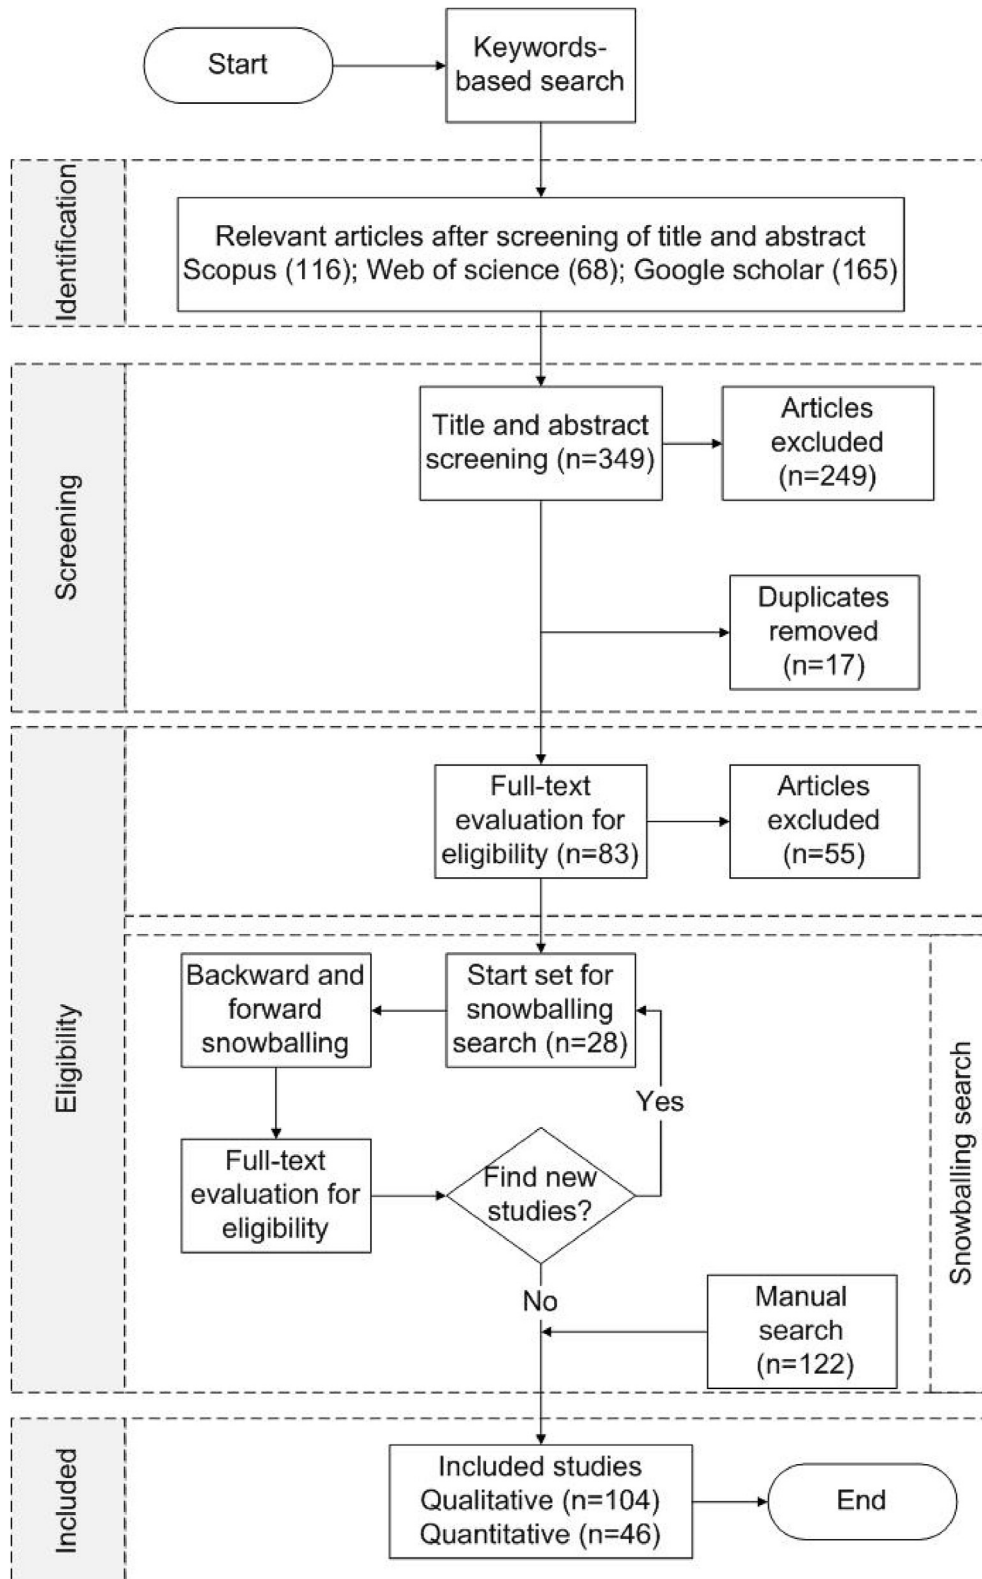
Start

Keywords-based search

Identification

Relevant articles after screening of title and abstract Scopus (116); Web of science (68); Google scholar (165)

Screening

Title and abstract screening (n=349)

Articles excluded (n=249)

Duplicates removed (n=17)

Eligibility

Full-text evaluation for eligibility (n=83)

Articles excluded (n=55)

Backward and forward snowballing

Start set for snowballing search (n=28)

Yes

Full-text evaluation for eligibility

Find new studies?

No

Manual search (n=122)

Snowballing search

Included

Included studies Qualitative (n=104) Quantitative (n=46)

End